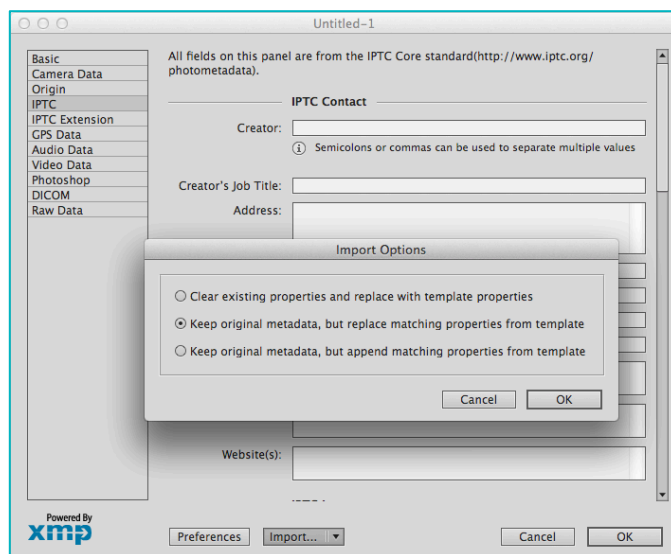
Untitled-1

Basic
Camera Data
Origin
IPTC
IPTC Extension
GPS Data
Audio Data
Video Data
Photoshop
DICOM
Raw Data

All fields on this panel are from the IPTC Core standard(http://www.iptc.org/photometadata).

IPTC Contact

Creator:

Semicolons or commas can be used to separate multiple values

Creator's Job Title:

Address:

Import Options

Clear existing properties and replace with template properties

Keep original metadata, but replace matching properties from template

Keep original metadata, but append matching properties from template

Cancel

OK

Website(s):

Powered By
xmp

Preferences

Import...

Cancel

OK